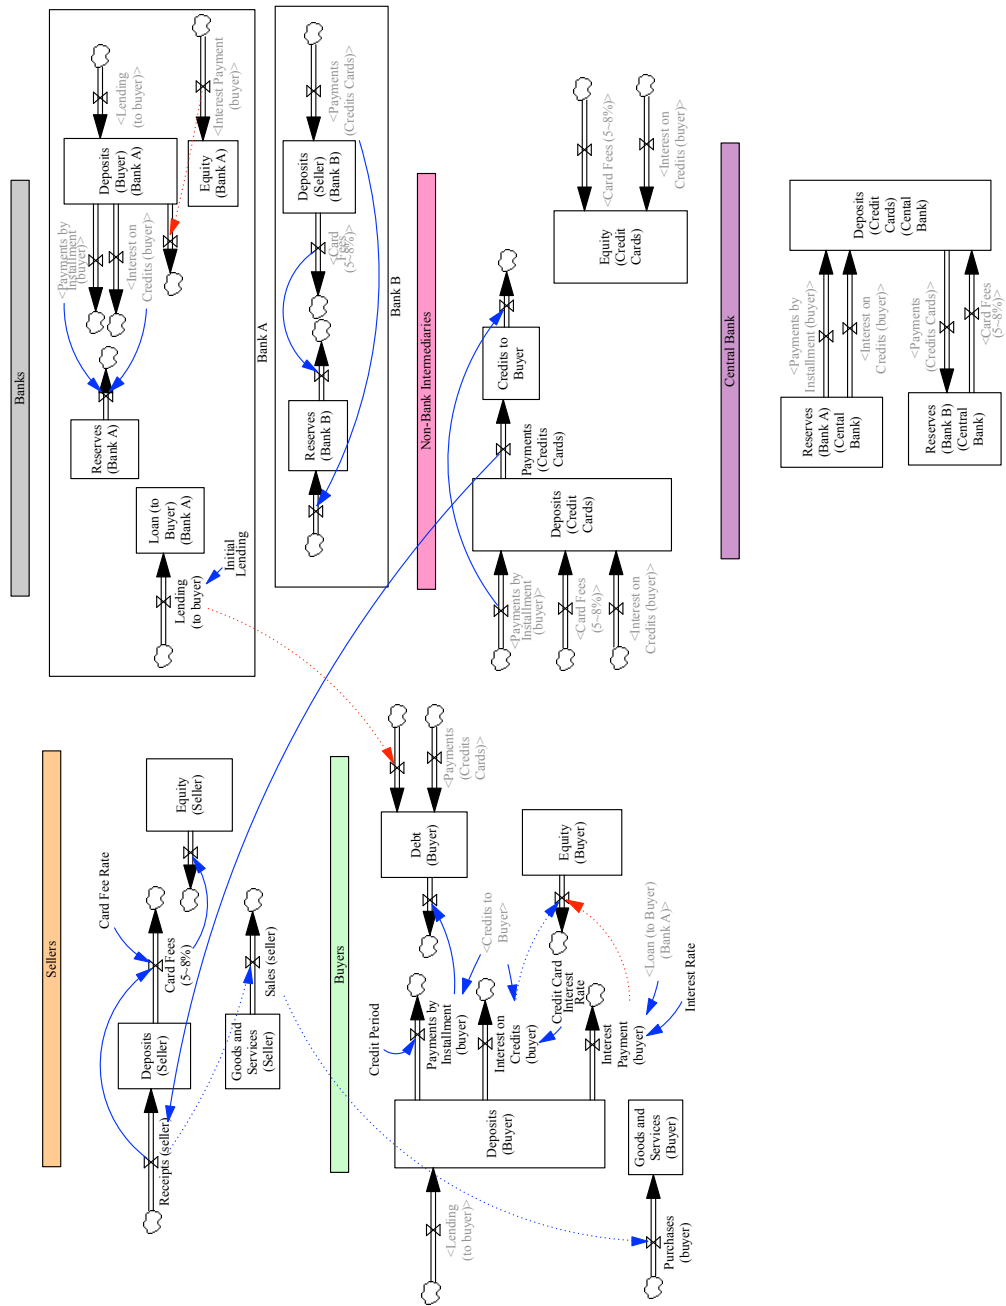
Banks

Bank A

<Lending (to buyer)>

<Interest Payment (buyer)>

Deposits (Buyer) (Bank A)

Equity (Bank A)

<Payments by Installment (buyer)>

<Interest on Credits (buyer)>

Reserves (Bank A)

Loan (to Buyer) (Bank A)

Initial Lending

Lending (to buyer)

Bank B

<Payments (Credits Cards)>

Deposits (Seller) (Bank B)

<Card Fees (5~8%)>

Reserves (Bank B)

Non-Bank Intermediaries

Credits to Buyer

Payments (Credits Cards)

Deposits (Credit Cards)

<Payments by Installment (buyer)>

<Card Fees (5~8%)>

<Interest on Credits (buyer)>

<Card Fees (5~8%)>

<Interest on Credits (buyer)>

Equity (Credit Cards)

Central Bank

Deposits (Credit Cards) (Cental Bank)

<Payments by Installment (buyer)>

<Interest on Credits (buyer)>

<Payments (Credits Cards)>

<Card Fees (5~8%)>

Reserves (Bank A) (Cental Bank)

Reserves (Bank B) (Central Bank)

Sellers

Equity (Seller)

Card Fee Rate

Card Fees (5~8%)

Deposits (Seller)

Goods and Services (Seller)

Sales (seller)

Receipts (seller)

Buyers

<Payments (Credits Cards)>

Debt (Buyer)

Equity (Buyer)

<Credits to Buyer>

<Loan (to Buyer) (Bank A)>

Interest Rate

Credit Card Interest Rate

Credit Period

Payments by Installment (buyer)

Interest on Credits (buyer)

Interest Payment (buyer)

Deposits (Buyer)

Goods and Services (Buyer)

<Lending (to buyer)>

Purchases (buyer)